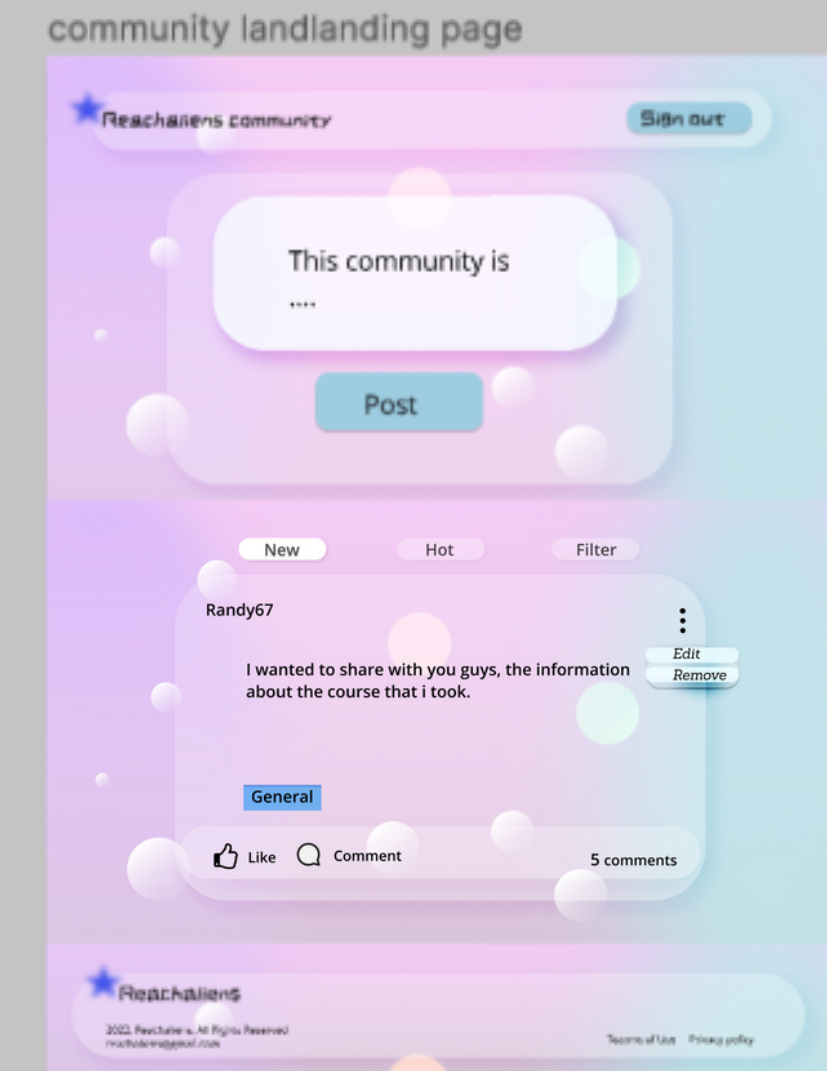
community landlanding page

Reachaliens community

Sign out

This community is ....

Post

New

Hot

Filter

Randy67

Edit

Remove

I wanted to share with you guys, the information about the course that i took.

General

Like

Comment

5 comments

Reachaliens

2022 Reachaliens. All Rights Reserved
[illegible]

Terms of Use

Privacy policy